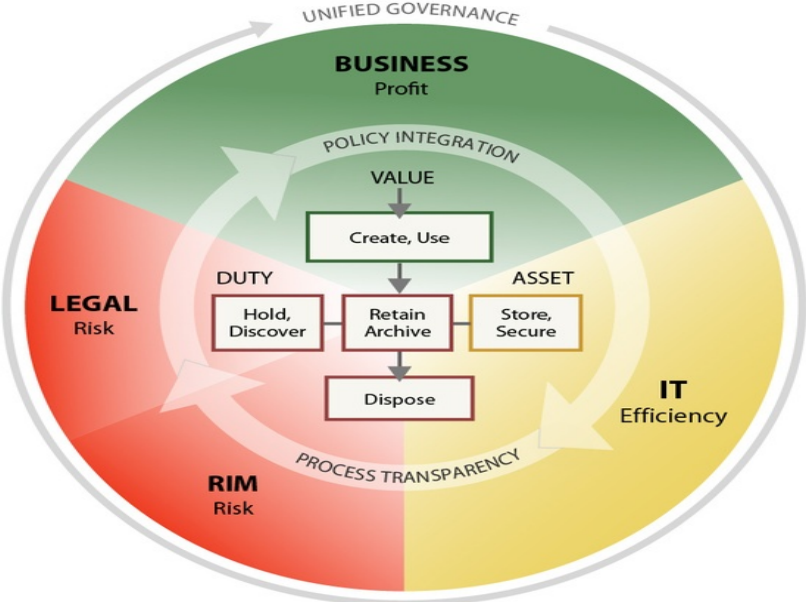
UNIFIED GOVERNANCE

BUSINESS
Profit

POLICY INTEGRATION

VALUE

Create, Use

DUTY

ASSET

LEGAL
Risk

Hold, Discover

Retain Archive

Store, Secure

Dispose

IT
Efficiency

PROCESS TRANSPARENCY

RIM
Risk